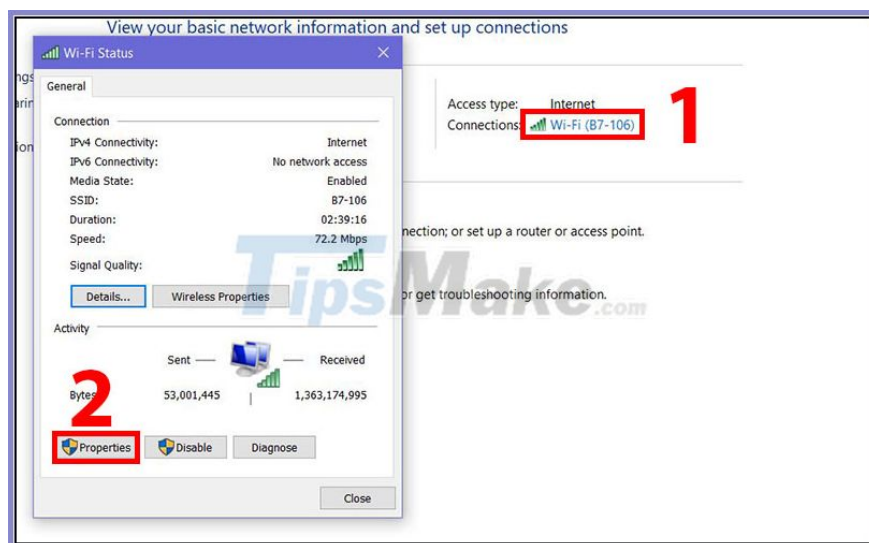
View your basic network information and set up connections

ngs
arin
ion

Wi-Fi Status

General

Connection

IPv4 Connectivity: Internet
IPv6 Connectivity: No network access
Media State: Enabled
SSID: B7-106
Duration: 02:39:16
Speed: 72.2 Mbps
Signal Quality:

Details... Wireless Properties

Activity

Sent — — Received

Bytes 53,001,445 1,363,174,995

Properties Disable Diagnose

Close

Access type: Internet
Connections: Wi-Fi (B7-106)

1

nection; or set up a router or access point.

or get troubleshooting information.

2

TipsMake.com